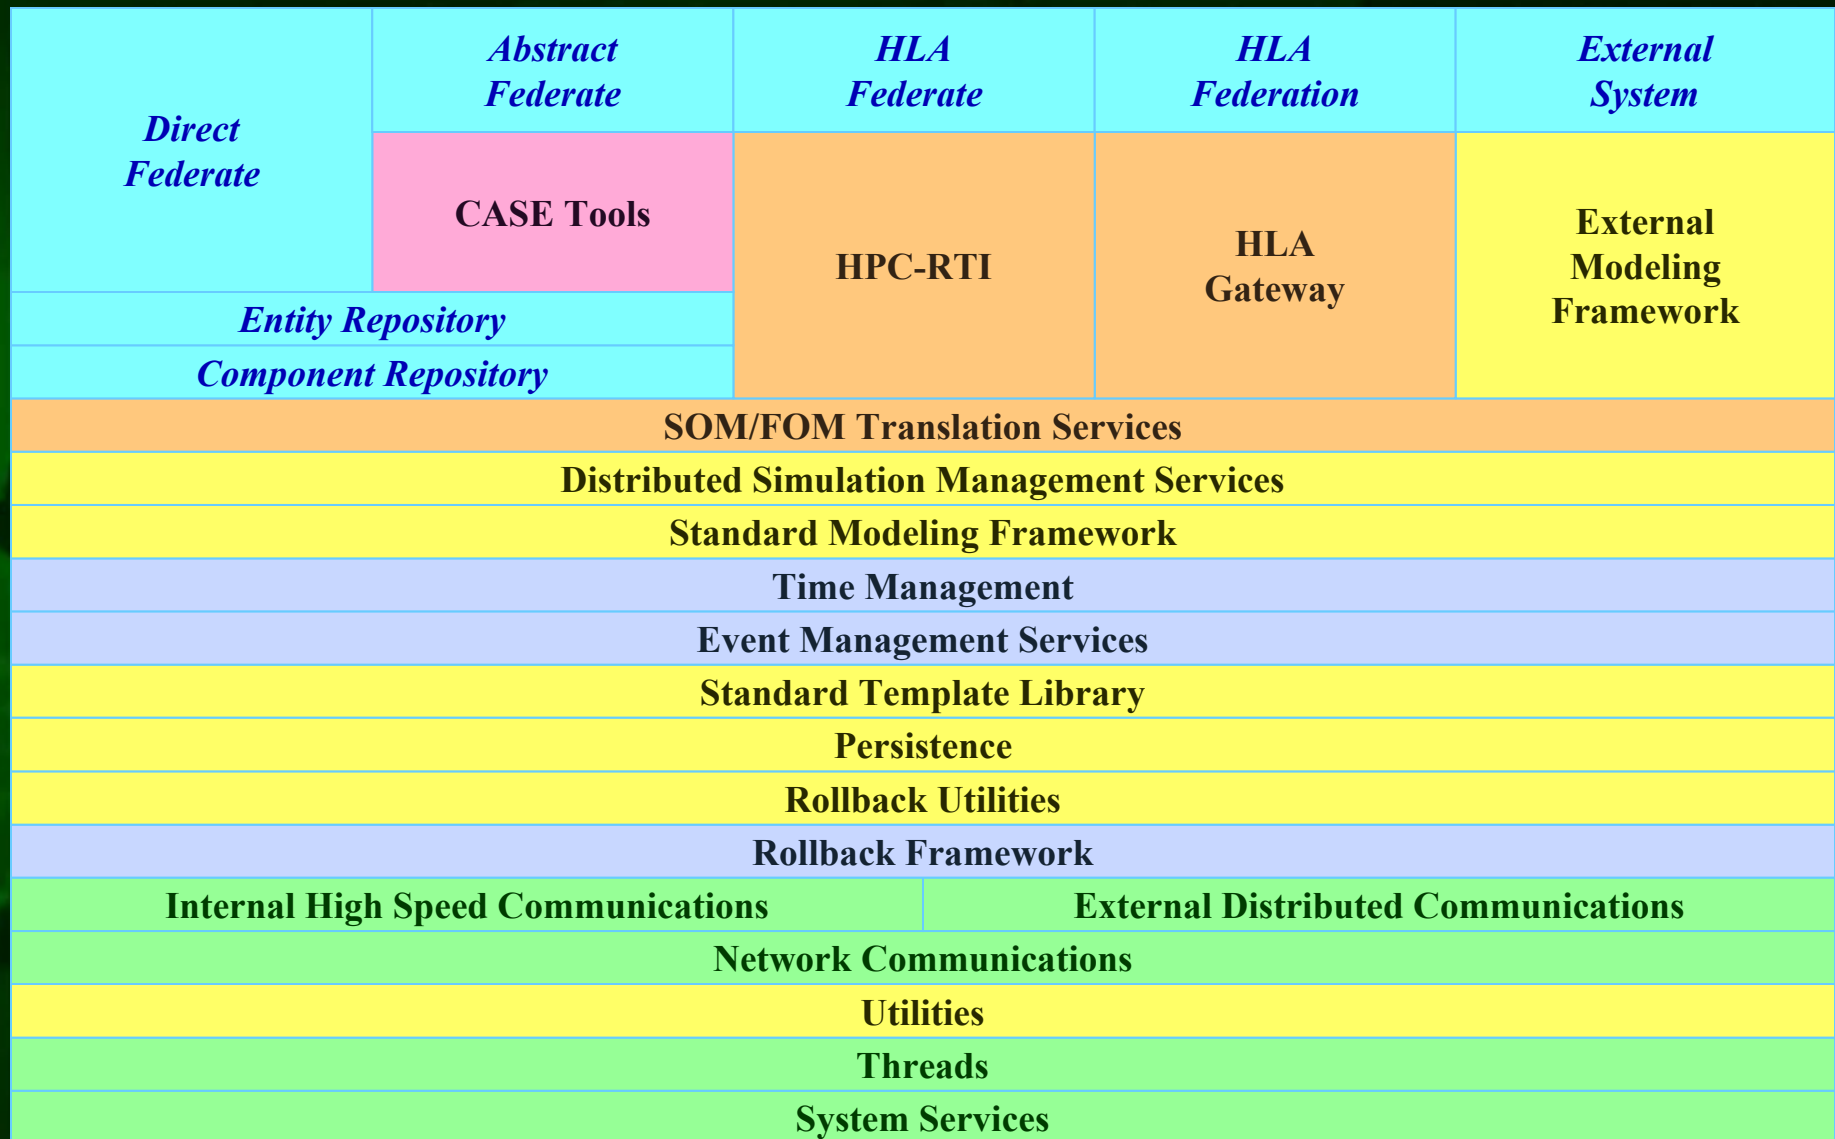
Direct Federate

Abstract Federate

HLA Federate

HLA Federation

External System

CASE Tools

HPC-RTI

HLA Gateway

External Modeling Framework

Entity Repository

Component Repository

SOM/FOM Translation Services

Distributed Simulation Management Services

Standard Modeling Framework

Time Management

Event Management Services

Standard Template Library

Persistence

Rollback Utilities

Rollback Framework

Internal High Speed Communications

External Distributed Communications

Network Communications

Utilities

Threads

System Services